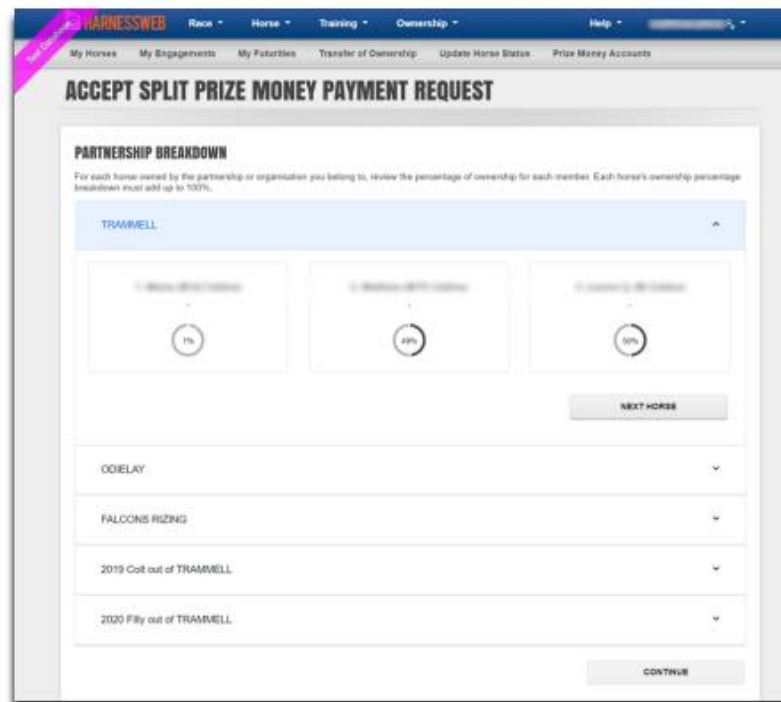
Test Environment HARNESSWEB Race Horse Training Ownership Help

My Horses My Engagements My Futurities Transfer of Ownership Update Horse Status Prize Money Accounts

ACCEPT SPLIT PRIZE MONEY PAYMENT REQUEST

PARTNERSHIP BREAKDOWN

For each horse owned by the partnership or organisation you belong to, review the percentage of ownership for each member. Each horse's ownership percentage breakdown must add up to 100%.

TRAMMELL

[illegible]
-
1%

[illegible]
-
49%

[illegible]
-
50%

NEXT HORSE

ODIELAY

FALCONS RIZING

2019 Colt out of TRAMMELL

2020 Filly out of TRAMMELL

CONTINUE